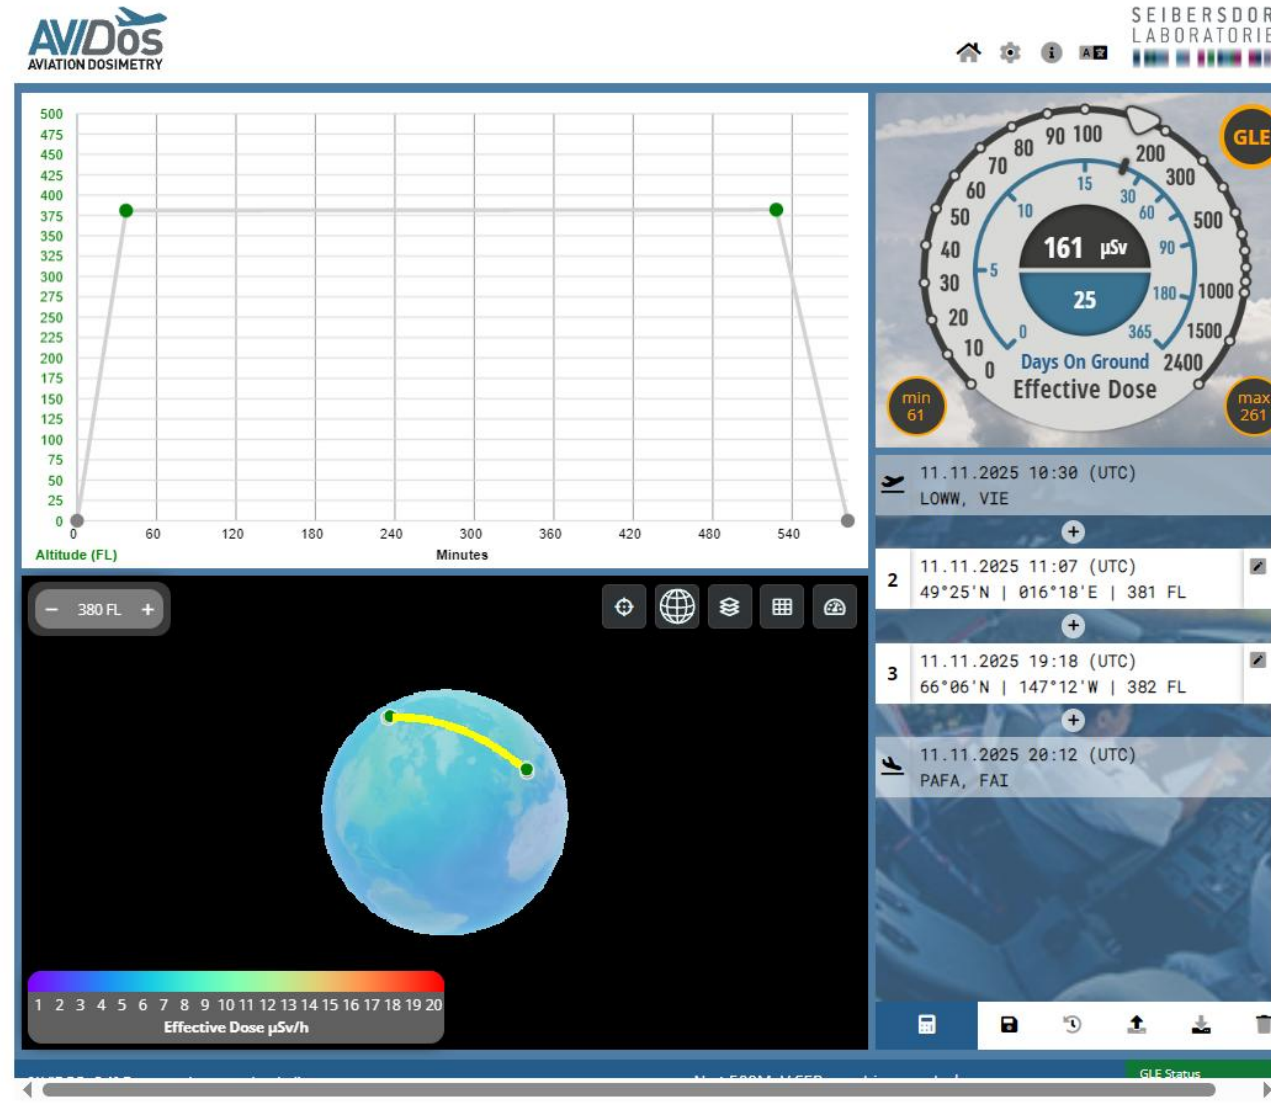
AVIDOS
AVIATION DOSIMETRY

SEIBERSDOR
LABORATORIE

A

500
475
450
425
400
375
350
325
300
275
250
225
200
175
150
125
100
75
50
25
0
0 60 120 180 240 300 360 420 480 540
Altitude (FL)
Minutes

− 380 FL +

1 2 3 4 5 6 7 8 9 10 11 12 13 14 15 16 17 18 19 20
Effective Dose µSv/h

GLE

0 10 20 30 40 50 60 70 80 90 100 200 300 500 1000 1500 2400
0 5 10 15 30 60 90 180 365
161 µSv
25
Days On Ground
Effective Dose
min 61
max 261

11.11.2025 10:30 (UTC)
LOWW, VIE

2
11.11.2025 11:07 (UTC)
49°25'N | 016°18'E | 381 FL

3
11.11.2025 19:18 (UTC)
66°06'N | 147°12'W | 382 FL

11.11.2025 20:12 (UTC)
PAFA, FAI

GLE Status